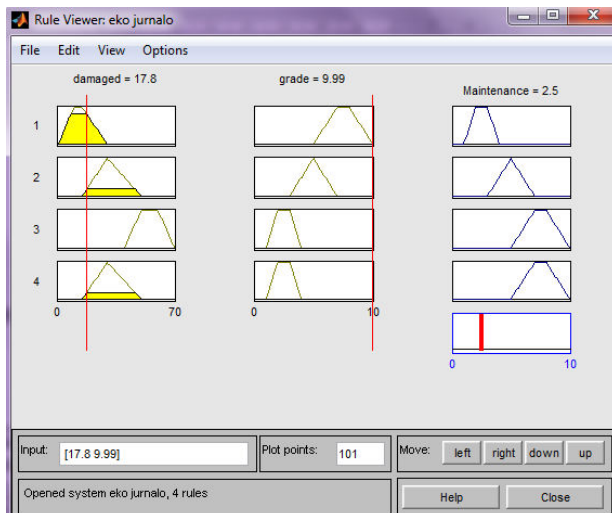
Rule Viewer: eko jurnalo

File Edit View Options

damaged = 17.8

grade = 9.99

Maintenance = 2.5

1

2

3

4

0

70

0

10

0

10

Input: [17.8 9.99]

Plot points: 101

Move: left right down up

Opened system eko jurnalo, 4 rules

Help

Close